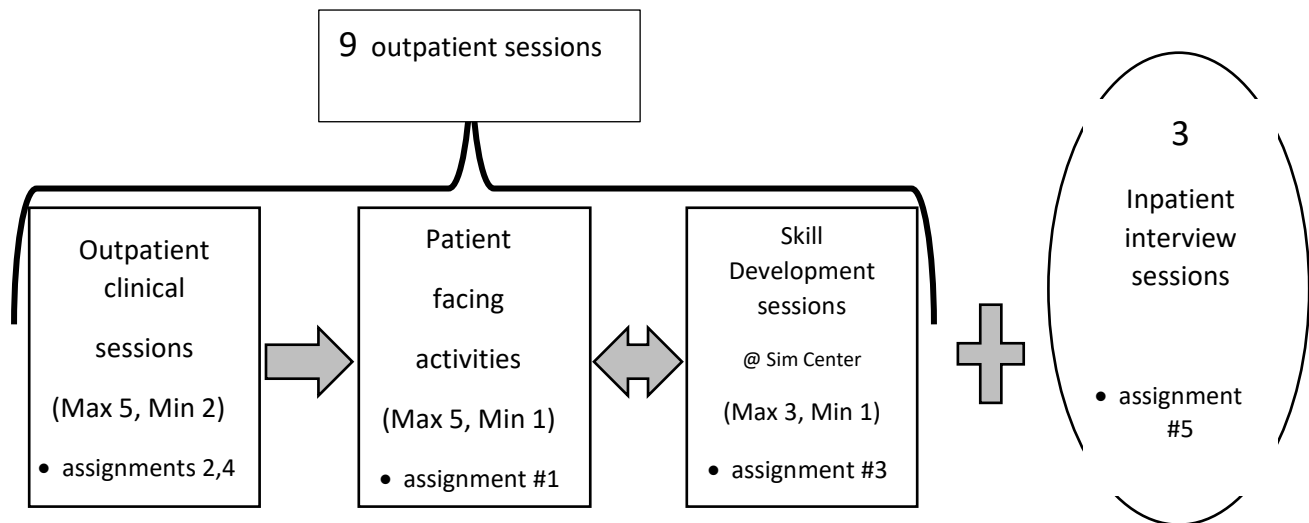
9 outpatient sessions

Outpatient clinical sessions

(Max 5, Min 2)

• assignments 2,4

Patient facing activities

(Max 5, Min 1)

• assignment #1

Skill Development sessions

@ Sim Center

(Max 3, Min 1)

• assignment #3

3

Inpatient interview sessions

• assignment #5